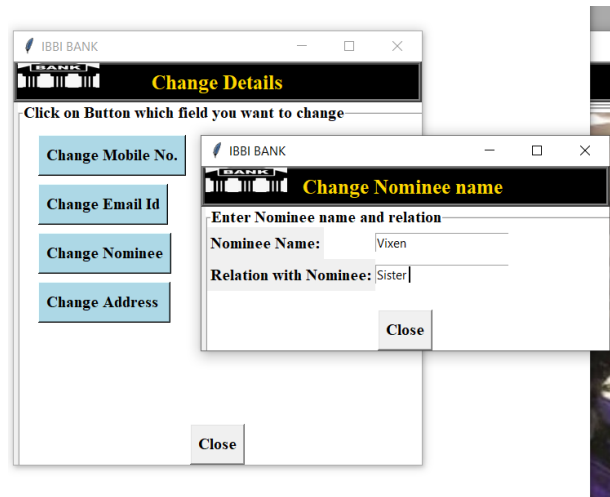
IBBI BANK

BANK

Change Details

Click on Button which field you want to change

Change Mobile No.

Change Email Id

Change Nominee

Change Address

Close

IBBI BANK

BANK

Change Nominee name

Enter Nominee name and relation

Nominee Name: Vixen

Relation with Nominee: Sister

Close